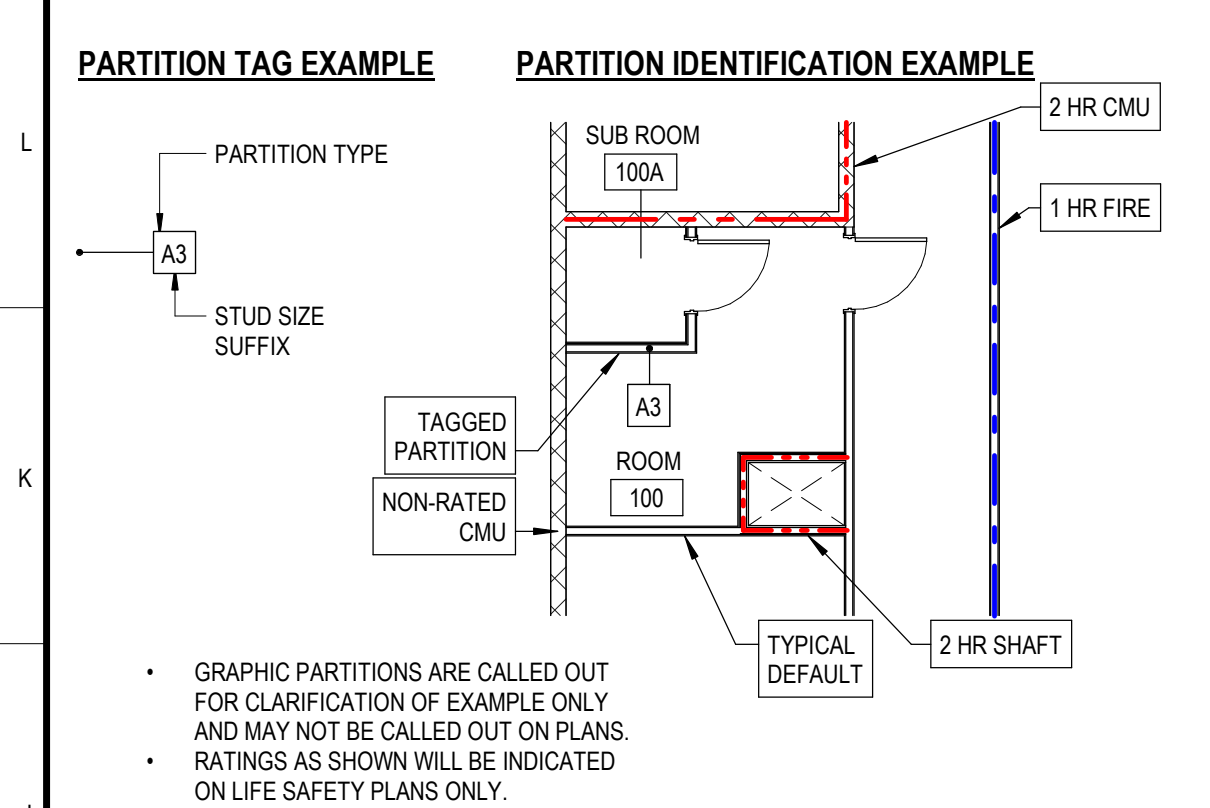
L

K

PARTITION TAG EXAMPLE

PARTITION TYPE

A3

STUD SIZE SUFFIX

PARTITION IDENTIFICATION EXAMPLE

2 HR CMU

SUB ROOM

100A

1 HR FIRE

A3

TAGGED PARTITION

ROOM

100

NON-RATED CMU

TYPICAL DEFAULT

2 HR SHAFT

• GRAPHIC PARTITIONS ARE CALLED OUT FOR CLARIFICATION OF EXAMPLE ONLY AND MAY NOT BE CALLED OUT ON PLANS.
• RATINGS AS SHOWN WILL BE INDICATED ON LIFE SAFETY PLANS ONLY.